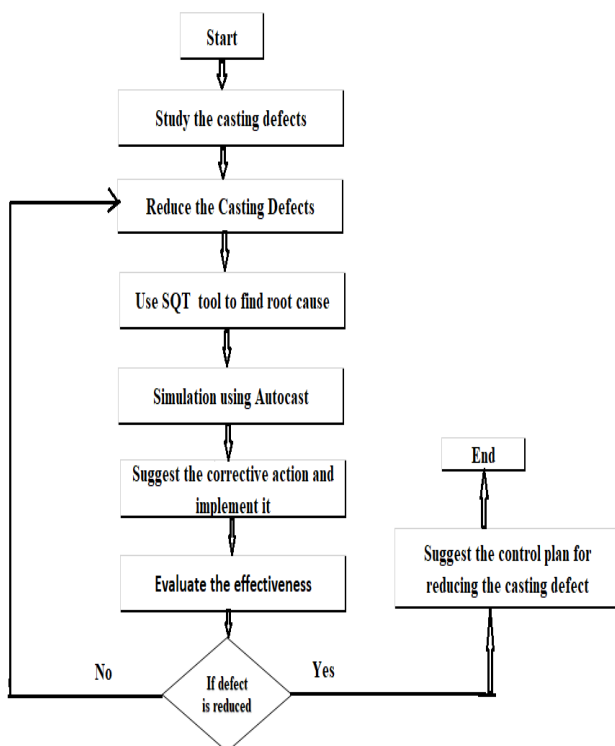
Start

Study the casting defects

Reduce the Casting Defects

Use SQT tool to find root cause

Simulation using Autocast

Suggest the corrective action and implement it

Evaluate the effectiveness

If defect is reduced

No

Yes

Suggest the control plan for reducing the casting defect

End